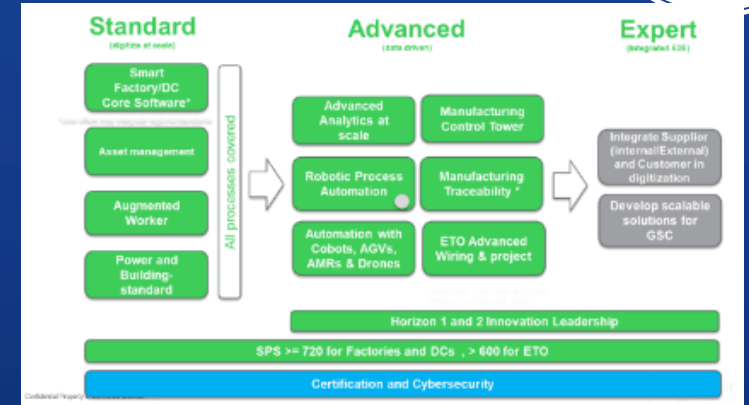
Standard
(digitize at scale)

Smart Factory/DC Core Software*

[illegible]

Asset management

Augmented Worker

Power and Building-standard

All processes covered

Advanced
(data driven)

Advanced Analytics at scale

Manufacturing Control Tower

Robotic Process Automation

Manufacturing Traceability *

Automation with Cobots, AGVs, AMRs & Drones

ETO Advanced Wiring & project

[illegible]

Expert
(integrated E2E)

Integrate Supplier (internal/External) and Customer in digitization

Develop scalable solutions for GSC

Horizon 1 and 2 Innovation Leadership

SPS >= 720 for Factories and DCs , > 600 for ETO

Certification and Cybersecurity

Confidential Property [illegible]